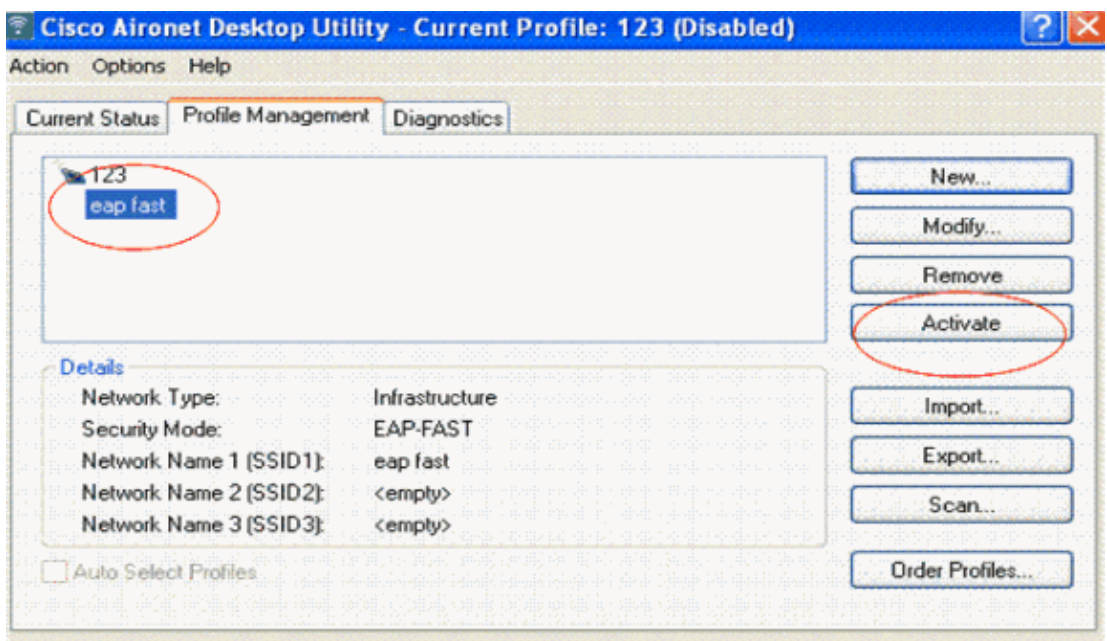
Cisco Aironet Desktop Utility - Current Profile: 123 (Disabled)

Action Options Help

Current Status Profile Management Diagnostics

123
eap fast

New...
Modify...
Remove
Activate

Details

| | |
|---|---|
| Network Type: | Infrastructure |
| Security Mode: | EAP-FAST |
| Network Name 1 (SSID1): | eap fast |
| Network Name 2 (SSID2): | <empty> |
| Network Name 3 (SSID3): | <empty> |

Import...
Export...
Scan...

Auto Select Profiles

Order Profiles...